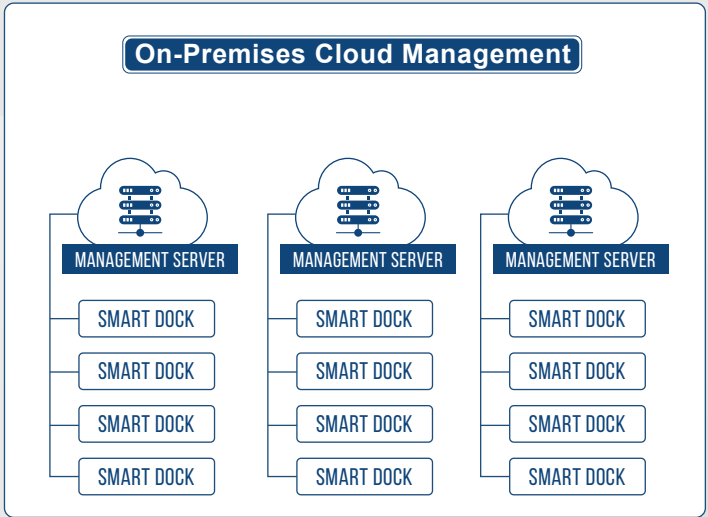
On-Premises Cloud Management

MANAGEMENT SERVER

SMART DOCK

SMART DOCK

SMART DOCK

SMART DOCK

MANAGEMENT SERVER

SMART DOCK

SMART DOCK

SMART DOCK

SMART DOCK

MANAGEMENT SERVER

SMART DOCK

SMART DOCK

SMART DOCK

SMART DOCK